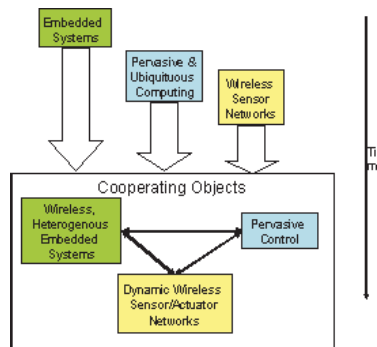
Embedded Systems

Pervasive & Ubiquitous Computing

Wireless Sensor Networks

Ti
m

Cooperating Objects

Wireless, Heterogenous Embedded Systems

Pervasive Control

Dynamic Wireless Sensor/Actuator Networks